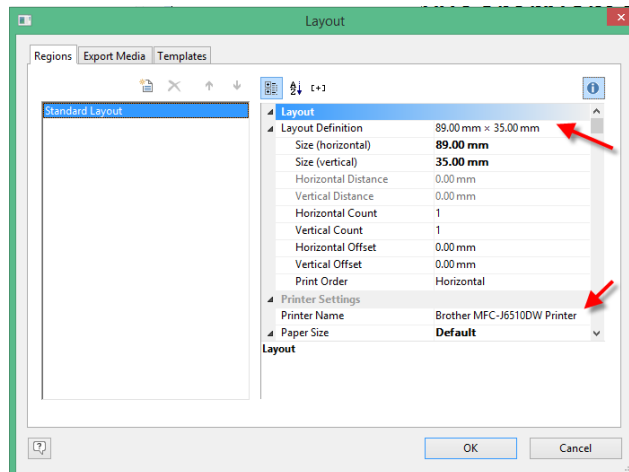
Layout

Regions | Export Media | Templates

Standard Layout

| Layout | |
|---|---|
| Layout Definition | 89.00 mm × 35.00 mm |
| Size (horizontal) | 89.00 mm |
| Size (vertical) | 35.00 mm |
| Horizontal Distance | 0.00 mm |
| Vertical Distance | 0.00 mm |
| Horizontal Count | 1 |
| Vertical Count | 1 |
| Horizontal Offset | 0.00 mm |
| Vertical Offset | 0.00 mm |
| Print Order | Horizontal |
| Printer Settings | |
| Printer Name | Brother MFC-J6510DW Printer |
| Paper Size | Default |

Layout

OK | Cancel